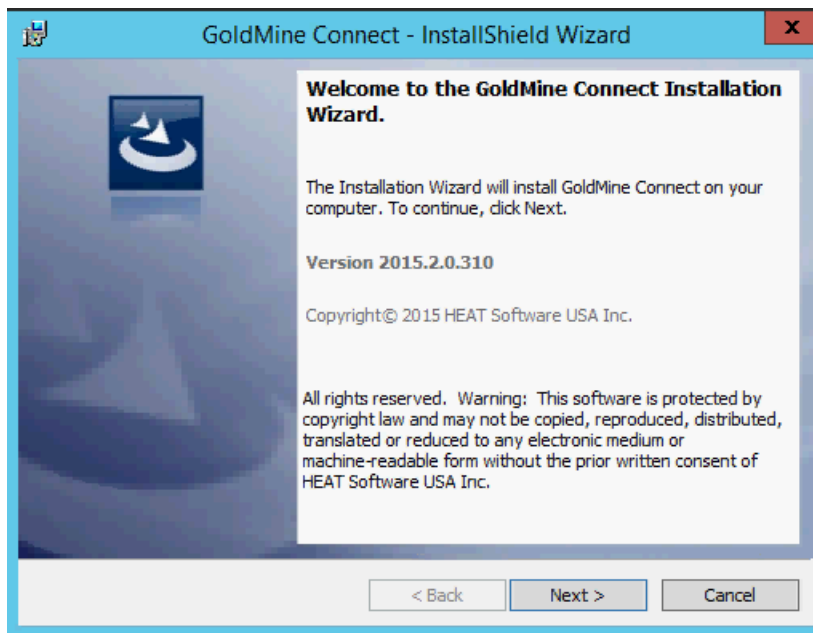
GoldMine Connect - InstallShield Wizard

x

Welcome to the GoldMine Connect Installation Wizard.

The Installation Wizard will install GoldMine Connect on your computer. To continue, click Next.

Version 2015.2.0.310

Copyright© 2015 HEAT Software USA Inc.

All rights reserved. Warning: This software is protected by copyright law and may not be copied, reproduced, distributed, translated or reduced to any electronic medium or machine-readable form without the prior written consent of HEAT Software USA Inc.

< Back

Next >

Cancel